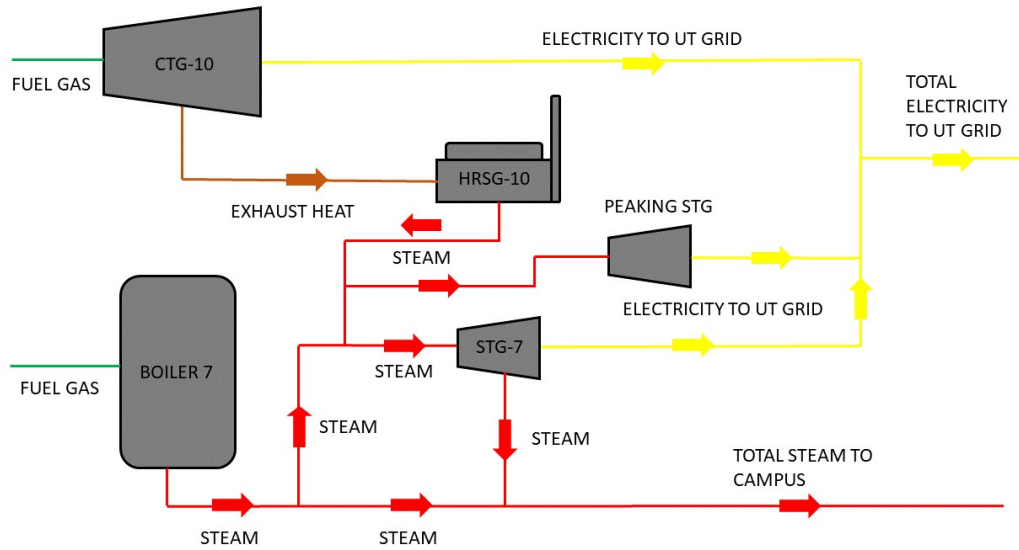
CTG-10

FUEL GAS

ELECTRICITY TO UT GRID

TOTAL ELECTRICITY TO UT GRID

HRSG-10

EXHAUST HEAT

PEAKING STG

STEAM

ELECTRICITY TO UT GRID

BOILER 7

FUEL GAS

STG-7

STEAM

STEAM

STEAM

TOTAL STEAM TO CAMPUS

STEAM

STEAM